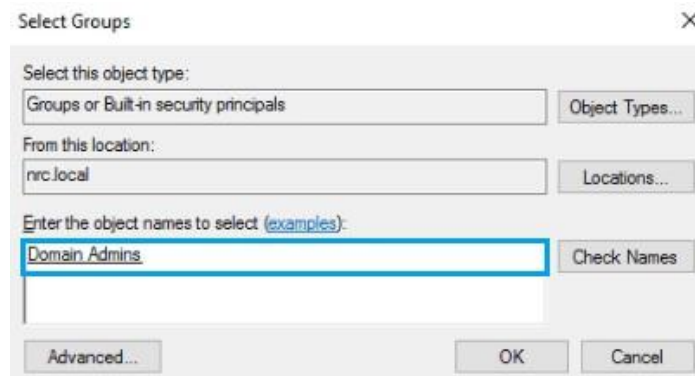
Select Groups

×

Select this object type:

Groups or Built-in security principals

Object Types...

From this location:

nrc.local

Locations...

Enter the object names to select (examples):

Domain Admins

Check Names

Advanced...

OK

Cancel